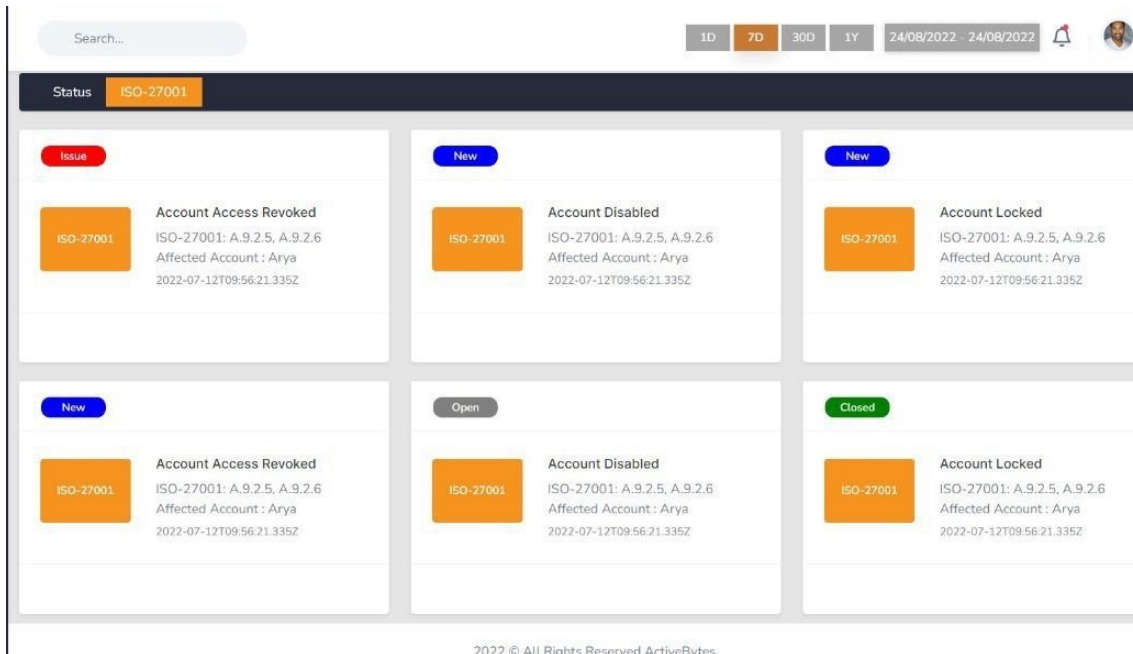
Search...

1D 7D 30D 1Y 24/08/2022 - 24/08/2022

Status ISO-27001

Issue

ISO-27001

Account Access Revoked
ISO-27001: A.9.2.5, A.9.2.6
Affected Account : Arya
2022-07-12T09:56:21.335Z

New

ISO-27001

Account Disabled
ISO-27001: A.9.2.5, A.9.2.6
Affected Account : Arya
2022-07-12T09:56:21.335Z

New

ISO-27001

Account Locked
ISO-27001: A.9.2.5, A.9.2.6
Affected Account : Arya
2022-07-12T09:56:21.335Z

New

ISO-27001

Account Access Revoked
ISO-27001: A.9.2.5, A.9.2.6
Affected Account : Arya
2022-07-12T09:56:21.335Z

Open

ISO-27001

Account Disabled
ISO-27001: A.9.2.5, A.9.2.6
Affected Account : Arya
2022-07-12T09:56:21.335Z

Closed

ISO-27001

Account Locked
ISO-27001: A.9.2.5, A.9.2.6
Affected Account : Arya
2022-07-12T09:56:21.335Z

2022 © All Rights Reserved ActiveBytes